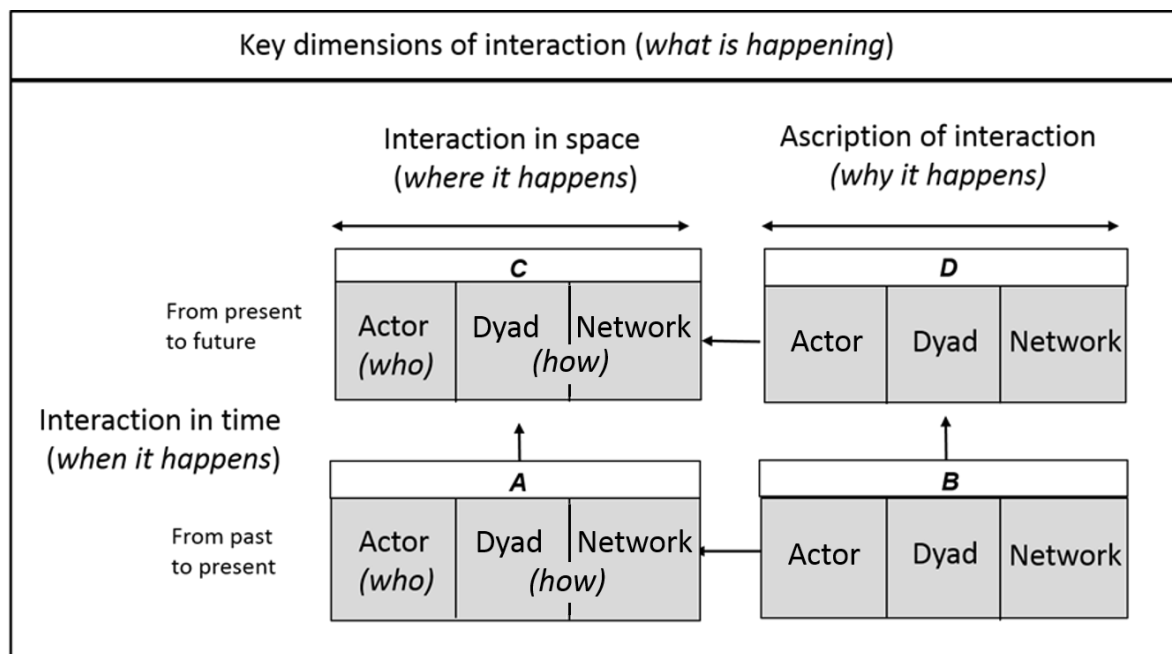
Key dimensions of interaction (*what is happening*)

Interaction in space (*where it happens*)

Ascription of interaction (*why it happens*)

From present to future

| C | | |
|---|---|---|
| Actor (*who*) | Dyad | Network |
| | (*how*) | |

| D | | |
|---|---|---|
| Actor | Dyad | Network |

Interaction in time (*when it happens*)

From past to present

| A | | |
|---|---|---|
| Actor (*who*) | Dyad | Network |
| | (*how*) | |

| B | | |
|---|---|---|
| Actor | Dyad | Network |